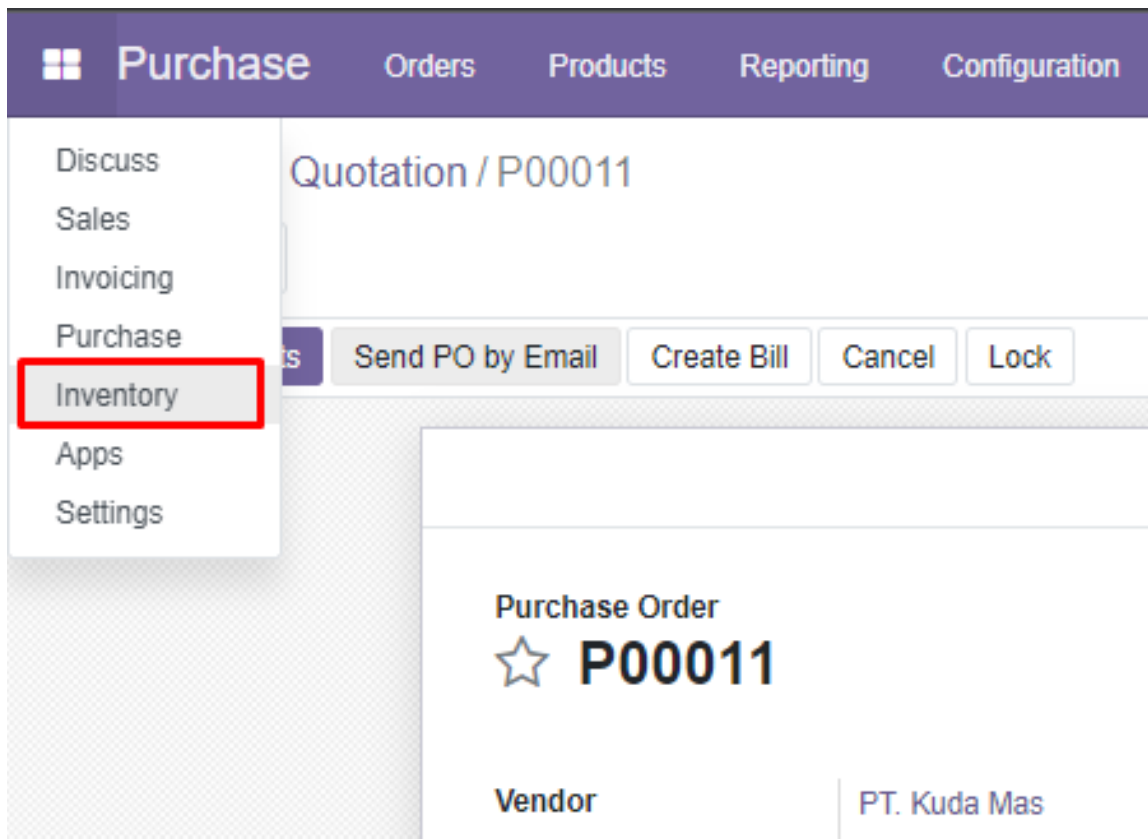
Purchase Orders Products Reporting Configuration

Discuss
Sales
Invoicing
Purchase
Inventory
Apps
Settings

Quotation / P00011

ts Send PO by Email Create Bill Cancel Lock

Purchase Order
☆ P00011

Vendor PT. Kuda Mas